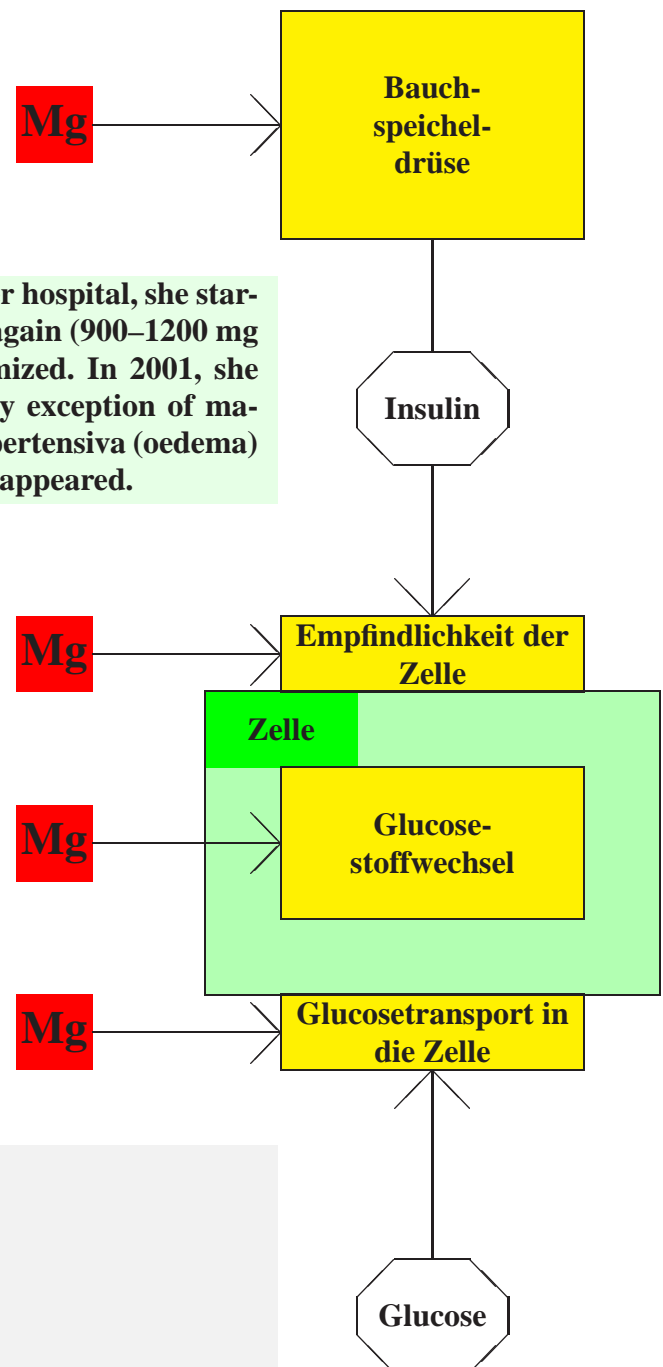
Mg

Bauchspeicheldrüse

r hospital, she startgain (900–1200 mg nized. In 2001, she y exception of mapertensiva (oedema) appeared.

Insulin

Mg

Empfindlichkeit der Zelle

Zelle

Mg

Glucosestoffwechsel

Mg

Glucosetransport in die Zelle

Glucose